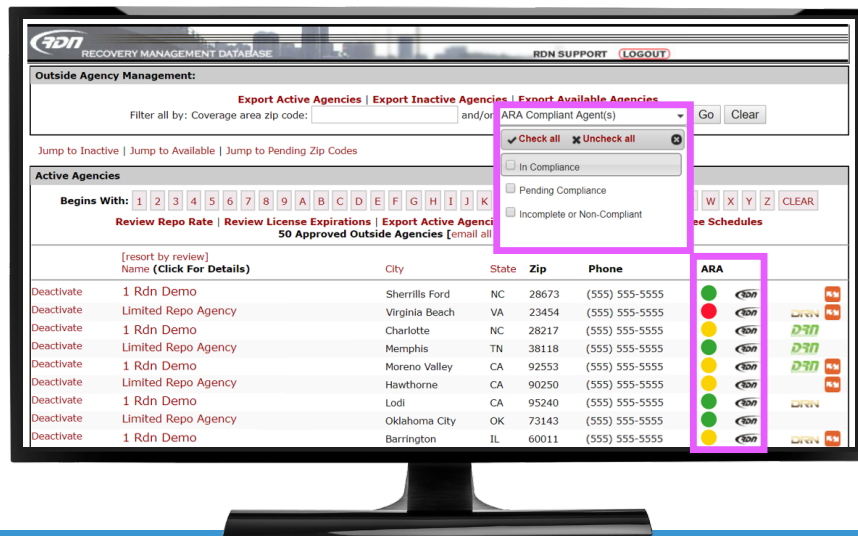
RDN RECOVERY MANAGEMENT DATABASE

RDN SUPPORT LOGOUT

Outside Agency Management:

Export Active Agencies | Export Inactive Agencies | Export Available Agencies

Filter all by: Coverage area zip code: and/or ARA Compliant Agent(s) Go Clear

Check all Uncheck all

In Compliance

Pending Compliance

Incomplete or Non-Compliant

Jump to Inactive | Jump to Available | Jump to Pending Zip Codes

Active Agencies

Begins With: 1 2 3 4 5 6 7 8 9 A B C D E F G H I J K W X Y Z CLEAR

Review Repo Rate | Review License Expirations | Export Active Agenci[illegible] ee Schedules

50 Approved Outside Agencies [email all

| | [resort by review] Name (Click For Details) | City | State | Zip | Phone | ARA | |
|---|---|---|---|---|---|---|---|
| Deactivate | 1 Rdn Demo | Sherrills Ford | NC | 28673 | (555) 555-5555 | RDN | |
| Deactivate | Limited Repo Agency | Virginia Beach | VA | 23454 | (555) 555-5555 | RDN | DRN |
| Deactivate | 1 Rdn Demo | Charlotte | NC | 28217 | (555) 555-5555 | RDN | DRN |
| Deactivate | Limited Repo Agency | Memphis | TN | 38118 | (555) 555-5555 | RDN | DRN |
| Deactivate | 1 Rdn Demo | Moreno Valley | CA | 92553 | (555) 555-5555 | RDN | DRN |
| Deactivate | Limited Repo Agency | Hawthorne | CA | 90250 | (555) 555-5555 | RDN | |
| Deactivate | 1 Rdn Demo | Lodi | CA | 95240 | (555) 555-5555 | RDN | DRN |
| Deactivate | Limited Repo Agency | Oklahoma City | OK | 73143 | (555) 555-5555 | RDN | |
| Deactivate | 1 Rdn Demo | Barrington | IL | 60011 | (555) 555-5555 | RDN | DRN |